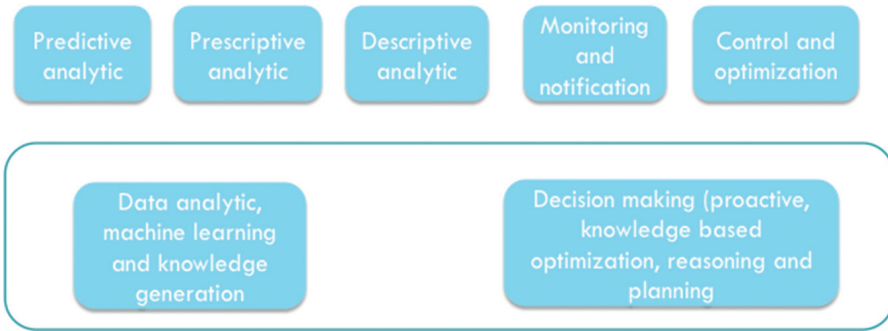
Predictive analytic

Prescriptive analytic

Descriptive analytic

Monitoring and notification

Control and optimization

Data analytic, machine learning and knowledge generation

Decision making (proactive, knowledge based optimization, reasoning and planning